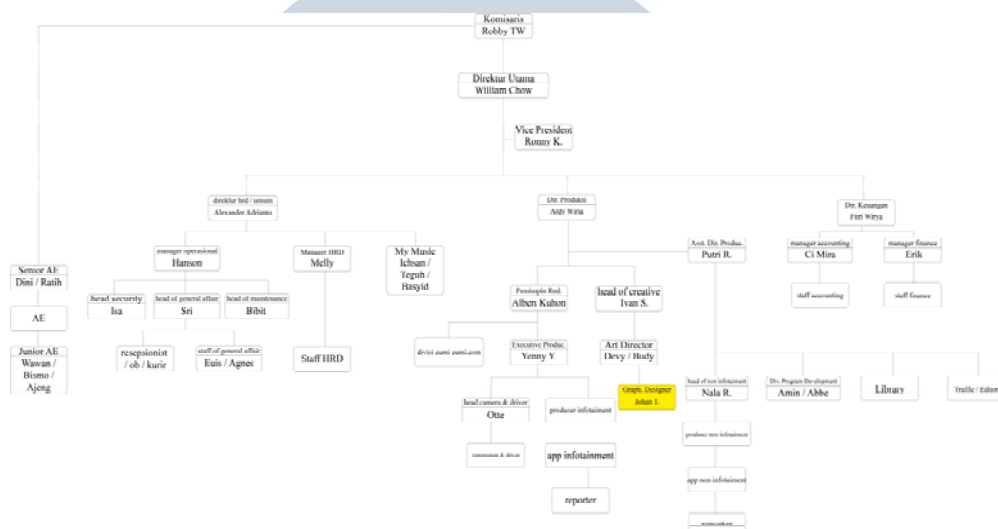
Komisaris
Robby TW

Direktur Utama
William Chow

Vice President
Ronny K.

direktur hrd / umum
Alexander Adrianto

Dir. Produksi
Andy Wira

Dir. Keuangan
Fitri Wirya

Senior AE
Dini / Ratih

AE

Junior AE
Wawan / Bismo / Ajeng

manager operasional
Hanson

Manager HRD
Melly

My Music
Ichsan / Teguh / Hasyid

head security
Isa

head of general affair
Sri

head of maintenance
Bibit

resepsionist / ob / kurir

staff of general affair
Euis / Agnes

Staff HRD

Presidente Prod.
Albert Kuhon

head of creative
Ivan S.

Asst. Dir. Produc.
Putri R.

manager accounting
Ci Mira

manager finance
Erik

staff accounting

staff finance

divisi suami suami.com

Executive Produc.
Yenny Y.

Art Director
Devy / Hudy

Graph. Designer
Johan L.

head camera & driver
Otte

produser infotaiment

cameraman & driver

app infotainment

reporter

head of non infotaiment
Nala R.

produser non infotaiment

app non infotaiment

Div. Program Development
Amin / Abbe

Library

Traffic / Editor